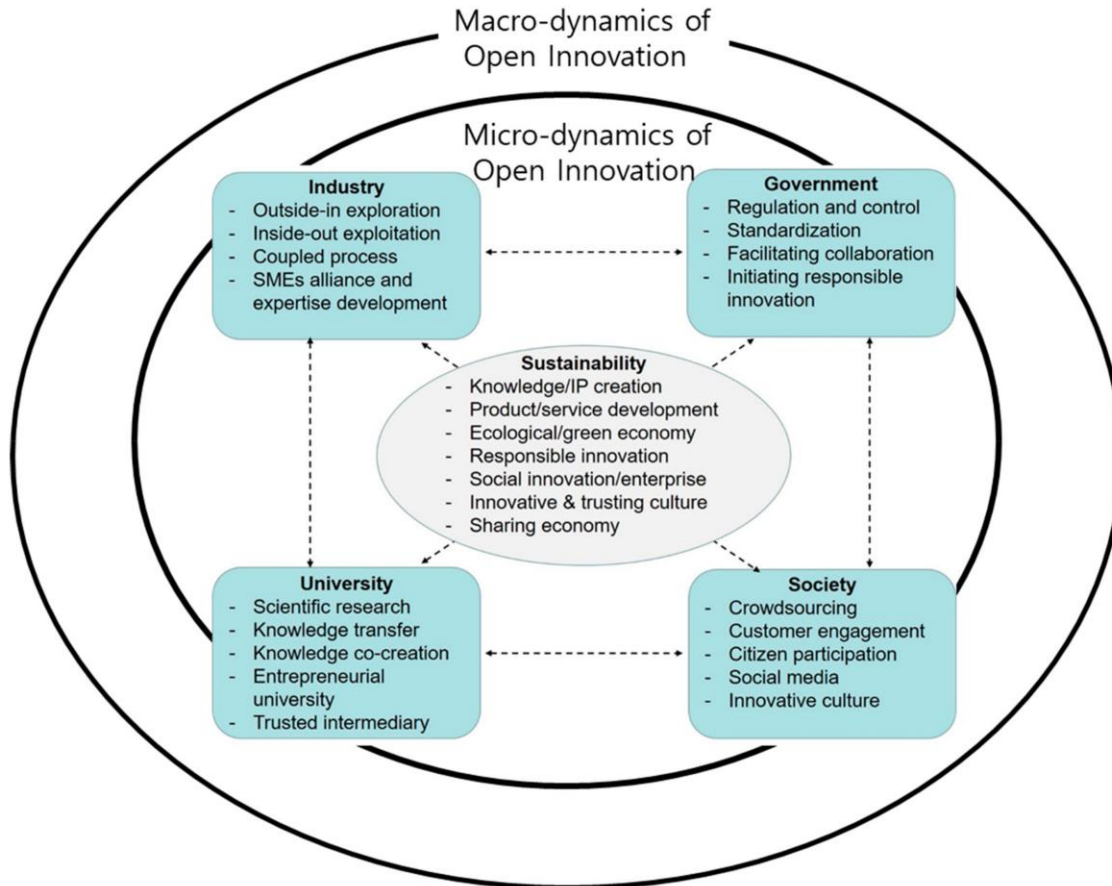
Macro-dynamics of Open Innovation

Micro-dynamics of Open Innovation

**Industry**
- Outside-in exploration
- Inside-out exploitation
- Coupled process
- SMEs alliance and expertise development

**Government**
- Regulation and control
- Standardization
- Facilitating collaboration
- Initiating responsible innovation

**Sustainability**
- Knowledge/IP creation
- Product/service development
- Ecological/green economy
- Responsible innovation
- Social innovation/enterprise
- Innovative & trusting culture
- Sharing economy

**University**
- Scientific research
- Knowledge transfer
- Knowledge co-creation
- Entrepreneurial university
- Trusted intermediary

**Society**
- Crowdsourcing
- Customer engagement
- Citizen participation
- Social media
- Innovative culture